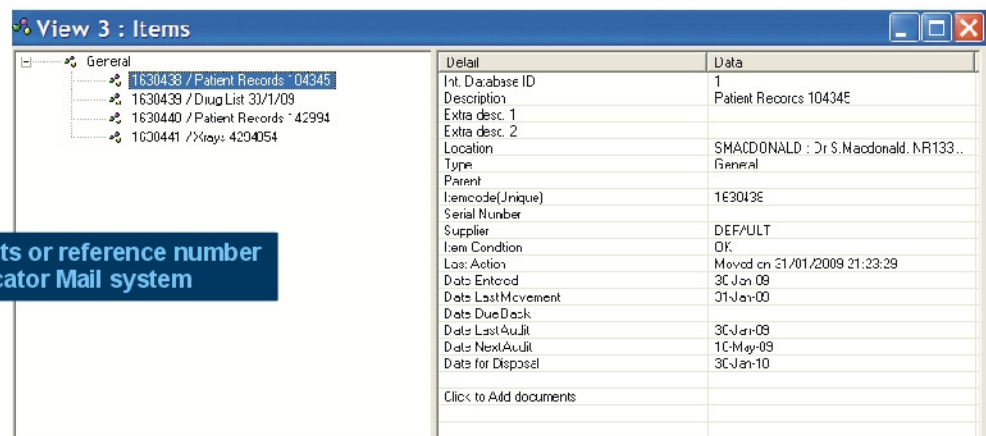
View 3 : Items

General
1630438 / Patient Records 104345
1630439 / Drug List 30/1/09
1630440 / Patient Records 142994
1630441 / Xrays 4294054

ts or reference number
cator Mail system

| Detail | Data |
|---|---|
| Int. Database ID | 1 |
| Description | Patient Records 104345 |
| Extra desc. 1 | |
| Extra desc. 2 | |
| Location | SMACDONALD : Dr S.Macdonald. NR133.. |
| Type | General |
| Parent | |
| Itemcode(Unique) | 1630438 |
| Serial Number | |
| Supplier | DEFAULT |
| Item Condition | OK |
| Last Action | Moved on 31/01/2009 21:23:29 |
| Date Entered | 30 Jan 09 |
| Date LastMovement | 31-Jan-09 |
| Date DueBack | |
| Date LastAudit | 30-Jan-09 |
| Date NextAudit | 10-May-09 |
| Date for Disposal | 30-Jan-10 |
| | |
| Click to Add documents | |